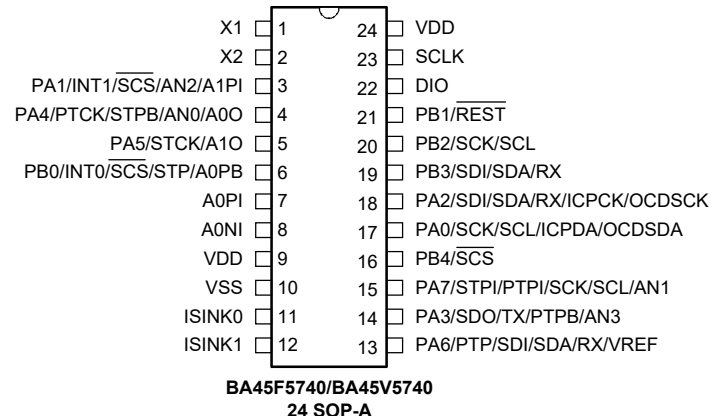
X1 1
X2 2
PA1/INT1/$\overline{SCS}$/AN2/A1PI 3
PA4/PTCK/STPB/AN0/A0O 4
PA5/STCK/A1O 5
PB0/INT0/$\overline{SCS}$/STP/A0PB 6
A0PI 7
A0NI 8
VDD 9
VSS 10
ISINK0 11
ISINK1 12

24 VDD
23 SCLK
22 DIO
21 PB1/$\overline{REST}$
20 PB2/SCK/SCL
19 PB3/SDI/SDA/RX
18 PA2/SDI/SDA/RX/ICPCK/OCDSCK
17 PA0/SCK/SCL/ICPDA/OCDSDA
16 PB4/$\overline{SCS}$
15 PA7/STPI/PTPI/SCK/SCL/AN1
14 PA3/SDO/TX/PTPB/AN3
13 PA6/PTP/SDI/SDA/RX/VREF

BA45F5740/BA45V5740
24 SOP-A